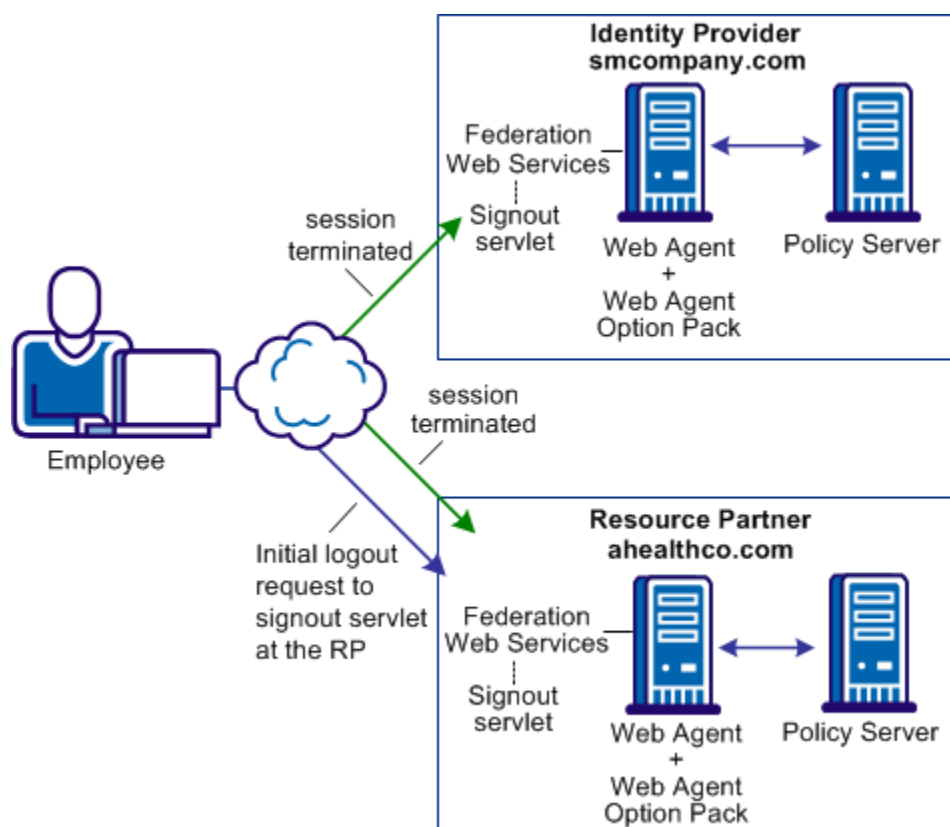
Identity Provider
smcompany.com

Federation Web Services

Signout servlet

Web Agent + Web Agent Option Pack

Policy Server

session terminated

Employee

session terminated

Initial logout request to signout servlet at the RP

Resource Partner
ahealthco.com

Federation Web Services

Signout servlet

Web Agent + Web Agent Option Pack

Policy Server